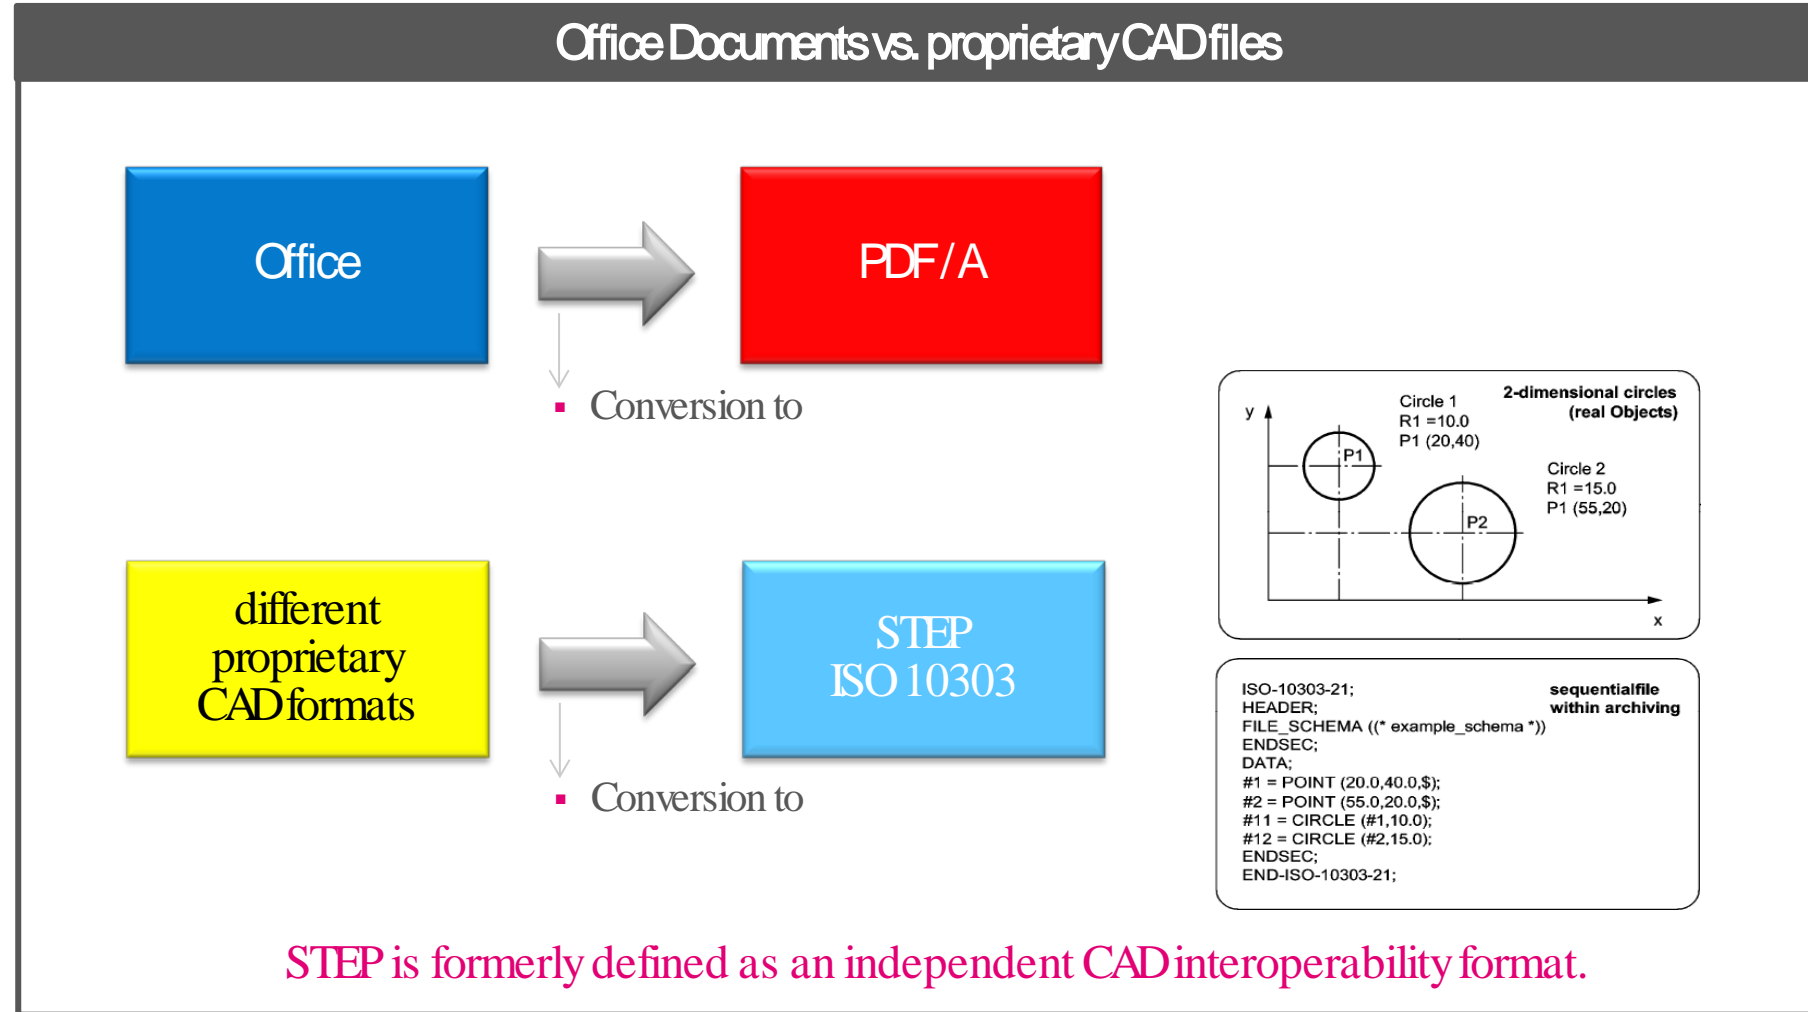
Office Documents vs. proprietary CAD files

Office

PDF/A

▪ Conversion to

different proprietary CAD formats

STEP ISO 10303

▪ Conversion to

y

Circle 1
R1 =10.0
P1 (20,40)

2-dimensional circles
(real Objects)

P1

Circle 2
R1 =15.0
P1 (55,20)

P2

x

ISO-10303-21;
HEADER;
FILE_SCHEMA (("* example_schema *"))
ENDSEC;
DATA;
#1 = POINT (20.0,40.0,$);
#2 = POINT (55.0,20.0,$);
#11 = CIRCLE (#1,10.0);
#12 = CIRCLE (#2,15.0);
ENDSEC;
END-ISO-10303-21;

sequentialfile
within archiving

STEP is formerly defined as an independent CAD interoperability format.